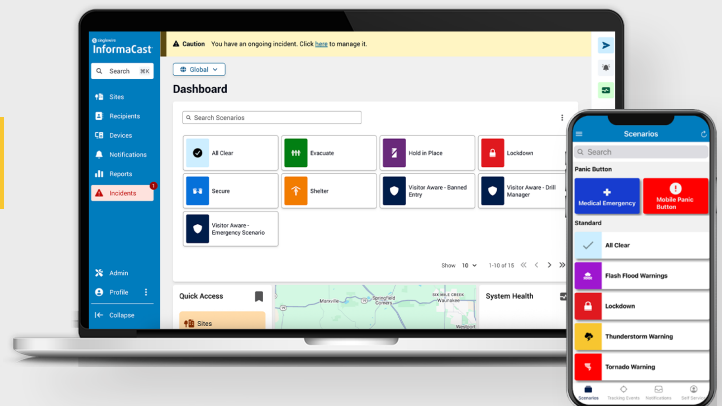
Singlewire
InformaCast

Search ⌘K

Sites
Recipients
Devices
Notifications
Reports
Incidents 1

Admin
Profile
Collapse

Caution You have an ongoing incident. Click here to manage it.

Global

Dashboard

Search Scenarios

All Clear
Evacuate
Hold in Place
Lockdown
Secure
Shelter
Visitor Aware - Banned Entry
Visitor Aware - Drill Manager
Visitor Aware - Emergency Scenario

Show 10 1-10 of 15

Quick Access
Sites

Manville
Springfield Corners
System Health

Scenarios

Search

Panic Button
Medical Emergency
Mobile Panic Button

Standard
All Clear
Flash Flood Warnings
Lockdown
Thunderstorm Warning
Tornado Warning

Scenarios
Tracking Events
Notifications
Self Service